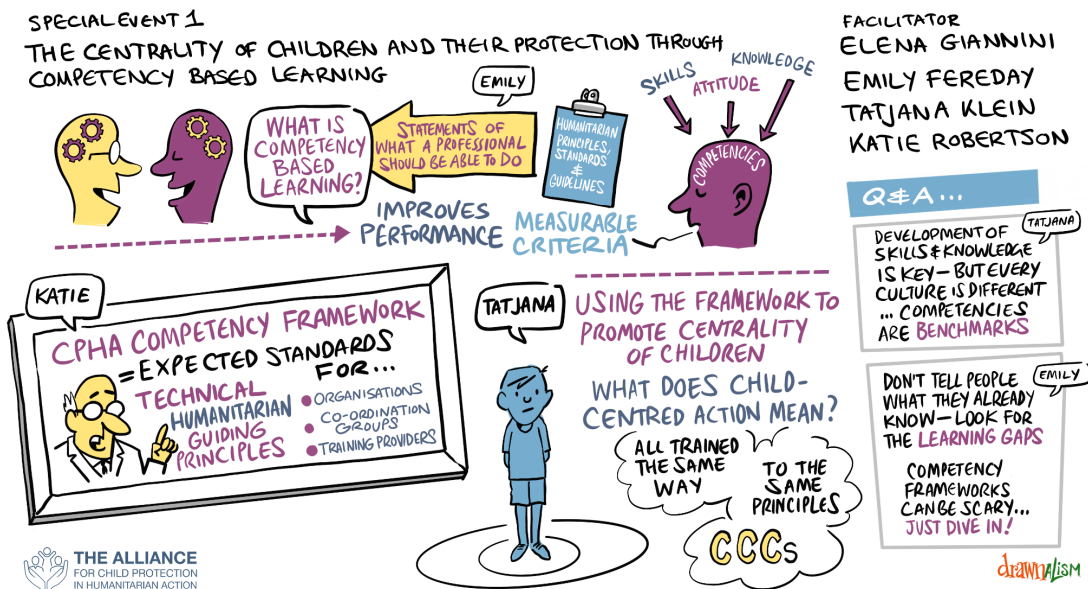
SPECIAL EVENT 1
THE CENTRALITY OF CHILDREN AND THEIR PROTECTION THROUGH COMPETENCY BASED LEARNING

FACILITATOR
ELENA GIANNINI
EMILY FEREDAY
TATJANA KLEIN
KATIE ROBERTSON

EMILY
WHAT IS COMPETENCY BASED LEARNING?
STATEMENTS OF WHAT A PROFESSIONAL SHOULD BE ABLE TO DO
HUMANITARIAN PRINCIPLES, STANDARDS & GUIDELINES
SKILLS
ATTITUDE
KNOWLEDGE
COMPETENCIES
IMPROVES PERFORMANCE
MEASURABLE CRITERIA

Q&A...
TATJANA
DEVELOPMENT OF SKILLS & KNOWLEDGE IS KEY – BUT EVERY CULTURE IS DIFFERENT ... COMPETENCIES ARE BENCHMARKS

EMILY
DON'T TELL PEOPLE WHAT THEY ALREADY KNOW – LOOK FOR THE LEARNING GAPS
COMPETENCY FRAMEWORKS CAN BE SCARY... JUST DIVE IN!

KATIE
CPHA COMPETENCY FRAMEWORK
= EXPECTED STANDARDS FOR...
TECHNICAL
HUMANITARIAN
GUIDING PRINCIPLES
ORGANISATIONS
CO-ORDINATION GROUPS
TRAINING PROVIDERS

TATJANA
USING THE FRAMEWORK TO PROMOTE CENTRALITY OF CHILDREN
WHAT DOES CHILD-CENTRED ACTION MEAN?
ALL TRAINED THE SAME WAY
TO THE SAME PRINCIPLES
CCCs

THE ALLIANCE FOR CHILD PROTECTION IN HUMANITARIAN ACTION
drawnalism